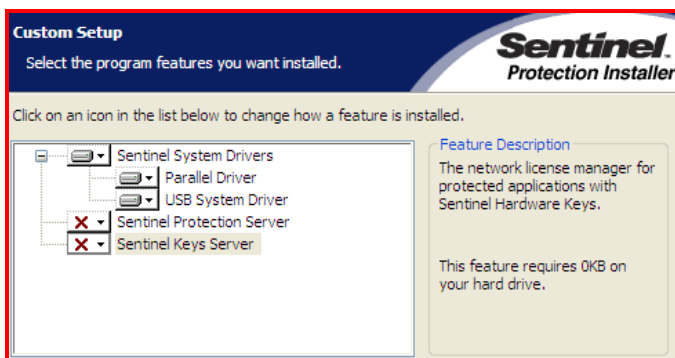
Custom Setup
Select the program features you want installed.

Sentinel
Protection Installer

Click on an icon in the list below to change how a feature is installed.

Sentinel System Drivers
Parallel Driver
USB System Driver
Sentinel Protection Server
Sentinel Keys Server

Feature Description
The network license manager for protected applications with Sentinel Hardware Keys.

This feature requires 0KB on your hard drive.